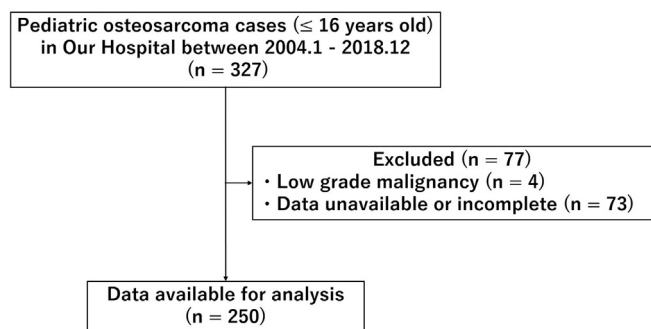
Pediatric osteosarcoma cases (≤ 16 years old) in Our Hospital between 2004.1 - 2018.12 (n = 327)

Excluded (n = 77)
・Low grade malignancy (n = 4)
・Data unavailable or incomplete (n = 73)

Data available for analysis (n = 250)